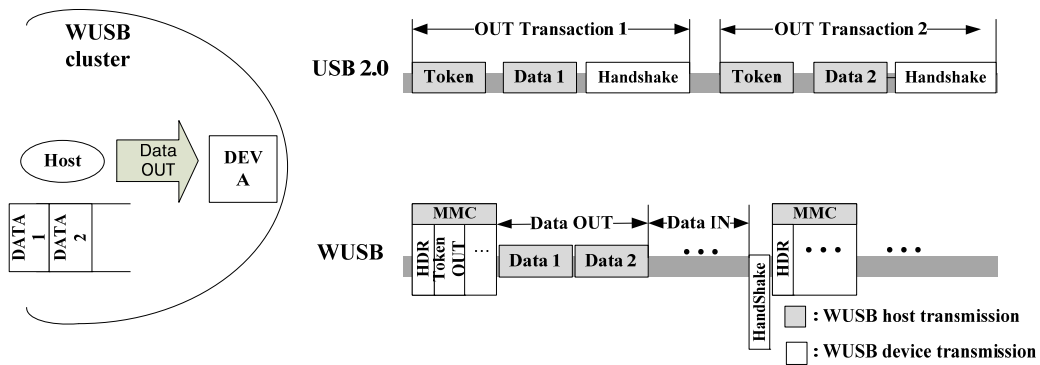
WUSB cluster

Host

Data OUT

DEV A

DATA 1

DATA 2

OUT Transaction 1

OUT Transaction 2

USB 2.0

Token

Data 1

Handshake

Token

Data 2

Handshake

MMC

HDR

Token OUT

...

Data OUT

Data IN

MMC

WUSB

Data 1

Data 2

• • •

HandShake

HDR

• • •

• • •

: WUSB host transmission

: WUSB device transmission